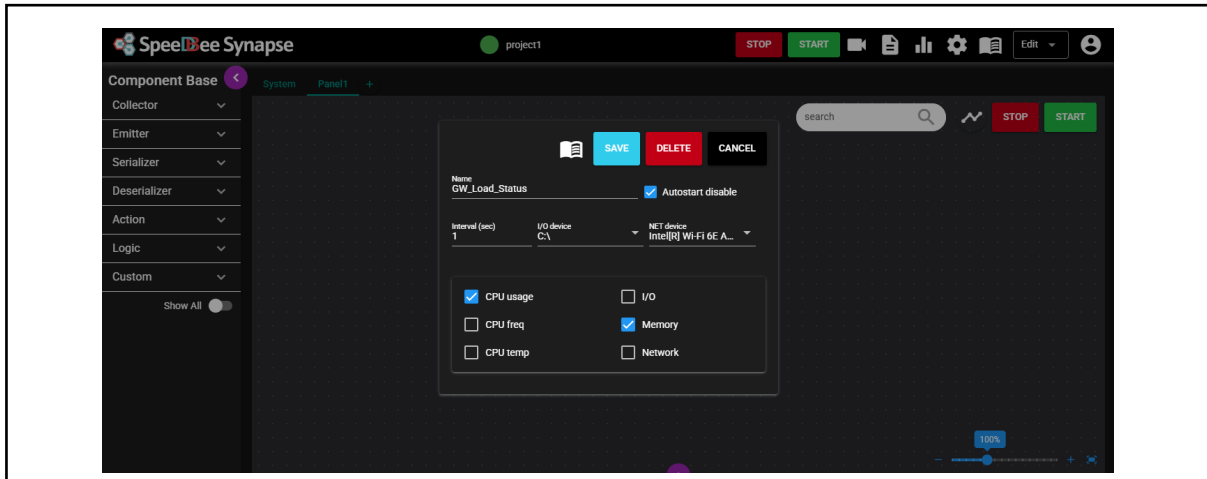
SpeeDBee Synapse

project1

STOP START

Edit

Component Base

Collector

Emitter

Serializer

Deserializer

Action

Logic

Custom

Show All

System Panel1 +

search

STOP START

SAVE DELETE CANCEL

Name
GW_Load_Status

Autostart disable

Interval (sec)
1

I/O device
C:\

NET device
Intel[R] Wi-Fi 6E A...

CPU usage

I/O

CPU freq

Memory

CPU temp

Network

100%